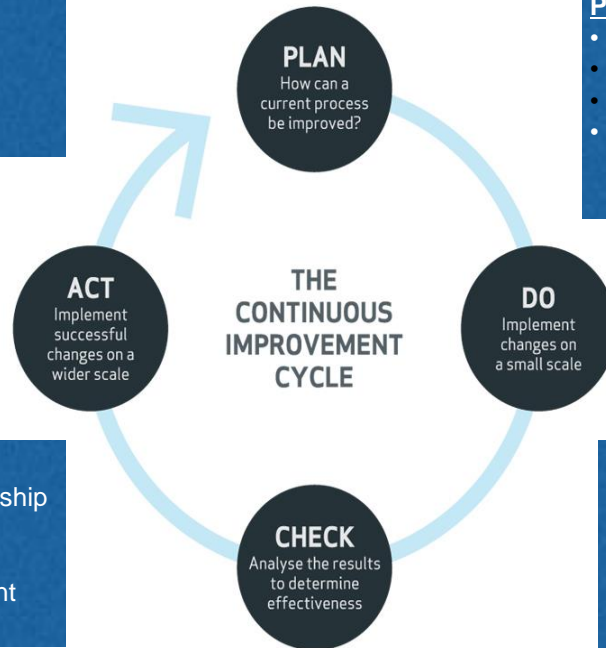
PLAN
How can a current process be improved?

DO
Implement changes on a small scale

CHECK
Analyse the results to determine effectiveness

ACT
Implement successful changes on a wider scale

THE CONTINUOUS IMPROVEMENT CYCLE

P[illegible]
•
•
•
•

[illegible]ship

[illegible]nt